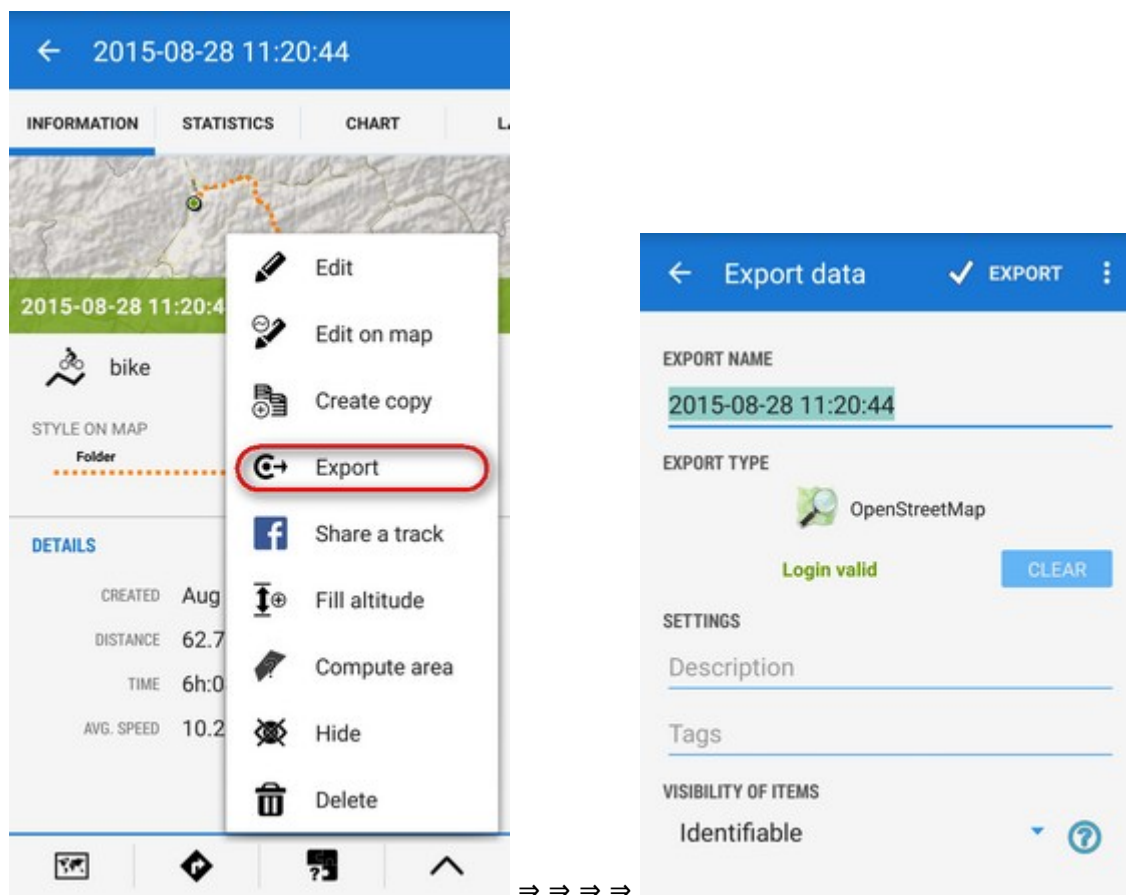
2015-08-28 11:20:44

INFORMATION STATISTICS CHART LA

2015-08-28 11:20:4

bike

STYLE ON MAP

Folder

DETAILS

CREATED Aug

DISTANCE 62.7

TIME 6h:0

AVG. SPEED 10.2

Edit

Edit on map

Create copy

Export

Share a track

Fill altitude

Compute area

Hide

Delete

⇒ ⇒ ⇒ ⇒

Export data EXPORT

EXPORT NAME

2015-08-28 11:20:44

EXPORT TYPE

OpenStreetMap

Login valid

CLEAR

SETTINGS

Description

Tags

VISIBILITY OF ITEMS

Identifiable